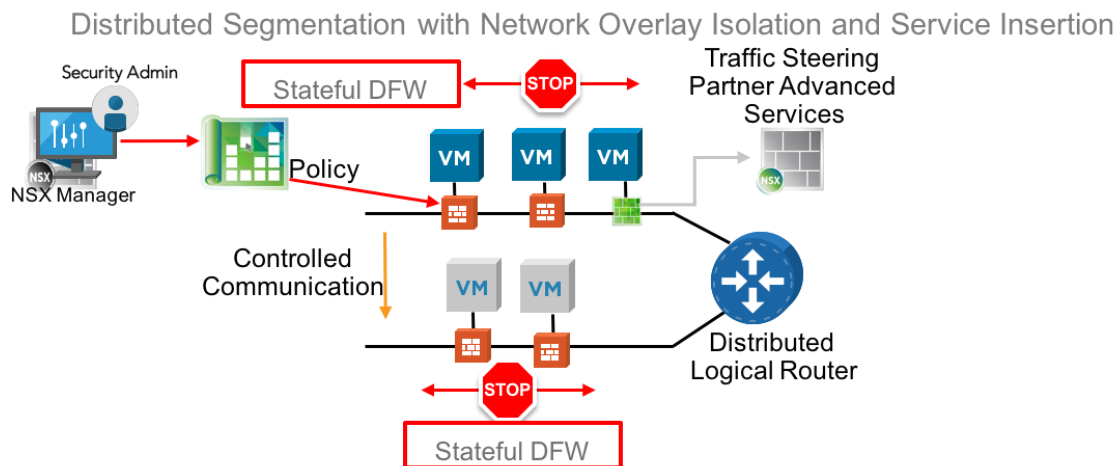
Distributed Segmentation with Network Overlay Isolation and Service Insertion

Security Admin

NSX

NSX Manager

Stateful DFW

STOP

Traffic Steering Partner Advanced Services

NSX

Policy

VM

VM

VM

Controlled Communication

VM

VM

Distributed Logical Router

STOP

Stateful DFW